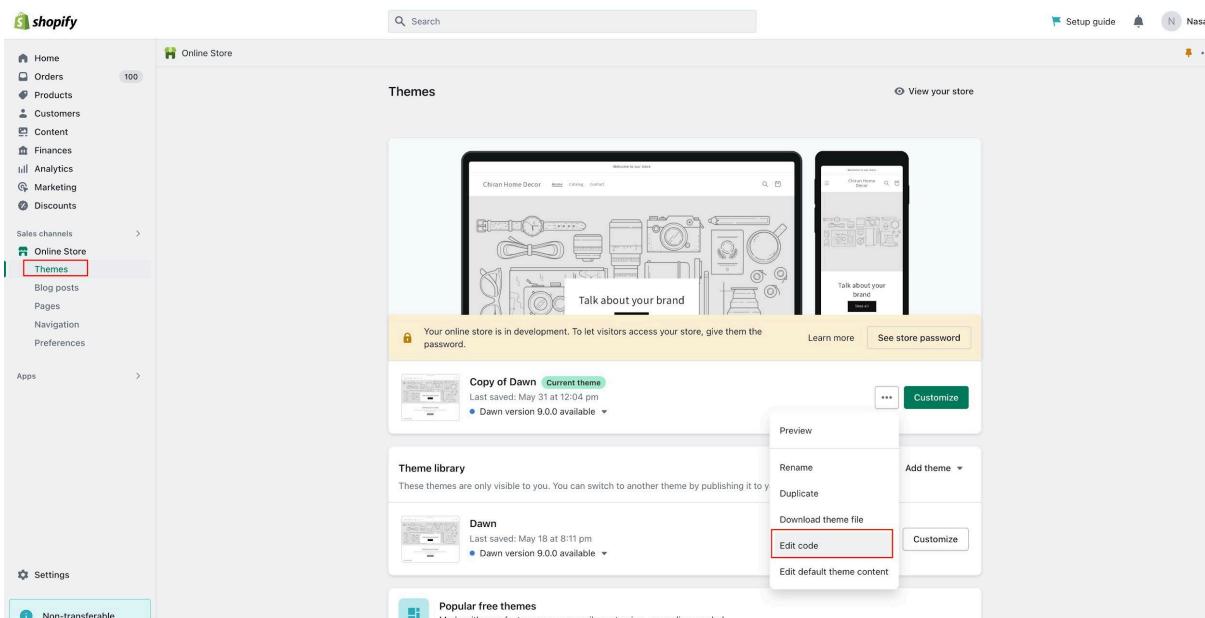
shopify

Search

Setup guide

N Nasa

Home
Orders 100
Products
Customers
Content
Finances
Analytics
Marketing
Discounts

Sales channels >
Online Store
Themes
Blog posts
Pages
Navigation
Preferences

Apps >

Settings

Non-transferable

Online Store

Themes

View your store

Welcome to our store

Chiran Home Decor Home Catalog Contact

Talk about your brand

Welcome to our store

Chiran Home Decor

Talk about your brand

Shop all

Your online store is in development. To let visitors access your store, give them the password.

Learn more

See store password

Copy of Dawn Current theme
Last saved: May 31 at 12:04 pm
Dawn version 9.0.0 available

•••

Customize

Preview

Rename

Duplicate

Download theme file

Edit code

Edit default theme content

Theme library
These themes are only visible to you. You can switch to another theme by publishing it to y

Add theme

Dawn
Last saved: May 18 at 8:11 pm
Dawn version 9.0.0 available

Customize

Popular free themes